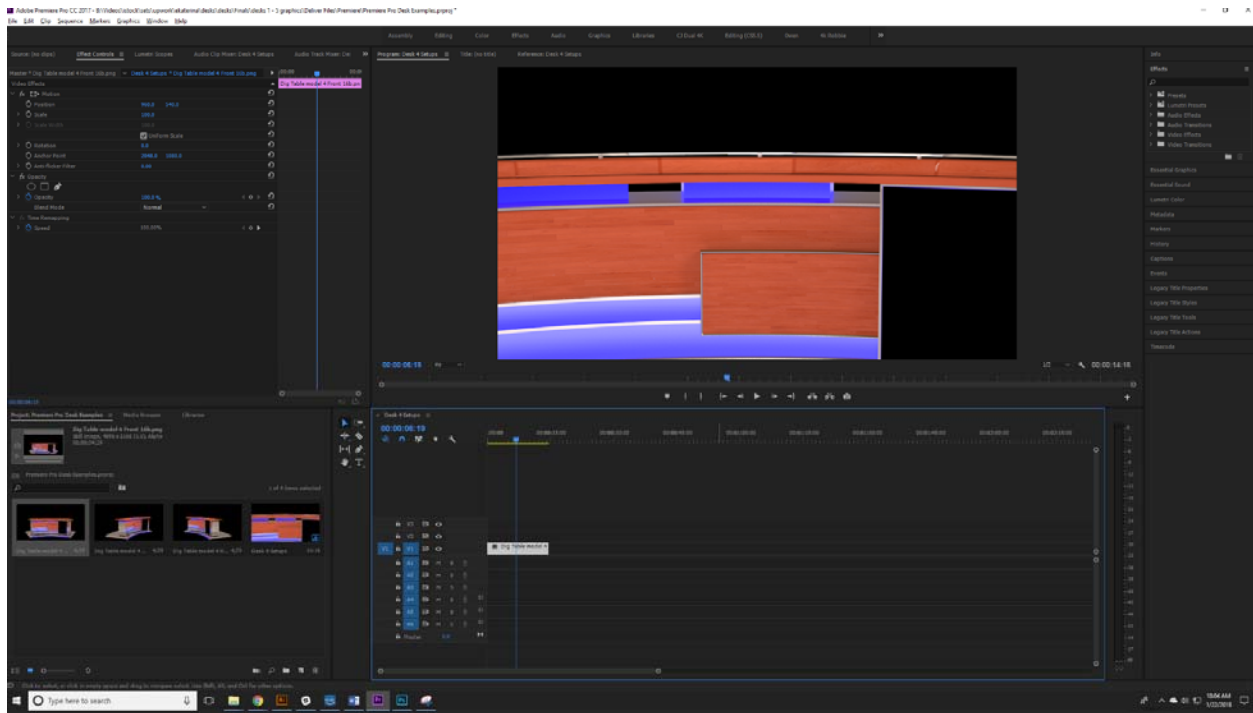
Adobe Premiere Pro CC 2017 - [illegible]\Premiere Pro Desk Examples.prproj *
File Edit Clip Sequence Markers Graphics Window Help

Assembly Editing Color Effects Audio Graphics Libraries CC Dual 4K Editing (CS5.5) Dean Hi Rubina

Source: (no clips) Effect Controls Lumetri Scopes Audio Clip Mixer: Desk 4 Setups Audio Track Mixer: Desk
Master * Orig Table model 4 Front 16b.png Desk 4 Setups * Orig Table model 4 Front 16b.png
Video Effects
fx Motion
Position 960.0 540.0
Scale 100.0
Scale Width 100.0
Uniform Scale
Rotation 0.0
Anchor Point 2048.0 1080.0
Anti-flicker Filter 0.00
fx Opacity
Opacity 100.0 %
Blend Mode Normal
Time Remapping
Speed 100.00%
Orig Table model 4 Front 16b.pn

00:00:06:19

Program: Desk 4 Setups Title: (no title) Reference: Desk 4 Setups
00:00:06:19 Fit
00:00:14:18

Project: Premiere Pro Desk Examples Media Browser Libraries
Orig Table model 4 Front 16b.png
Still Image, 4096 x 2160 (1.0), Alpha
00;00;04;29
Premiere Pro Desk Examples.prproj
1 of 4 items selected
Orig Table model 4 F... 4;29 Orig Table model 4 A... 4;29 Orig Table model 4 A... 4;29 Desk 4 Setups 14:18

Desk 4 Setups
00:00:06:19
V3 V2 V1 A1 A2 A3 A4 A5 A6 Master 0.0
Orig Table model 4

Effects
Presets
Lumetri Presets
Audio Effects
Audio Transitions
Video Effects
Video Transitions
Essential Graphics
Essential Sound
Lumetri Color
Metadata
Markers
History
Captions
Events
Legacy Title Properties
Legacy Title Styles
Legacy Title Tools
Legacy Title Actions
Timecode
Info

Click to select, or click in empty space and drag to marquee select. Use Shift, Alt, and Ctrl for other options.

Type here to search
10:04 AM
1/23/2018